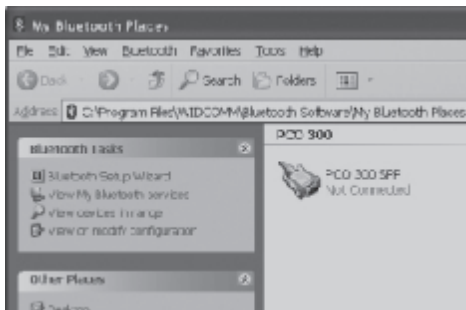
My Bluetooth Places
File Edit View Bluetooth Favorites Tools Help
Back Search Folders
Address C:\Program Files\WIDCOMM\Bluetooth Software\My Bluetooth Places
Bluetooth Tasks
Bluetooth Setup Wizard
View My Bluetooth services
View devices in range
View or modify configuration
Other Places
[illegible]
PCO 300
PCO 300 SPP
Not Connected